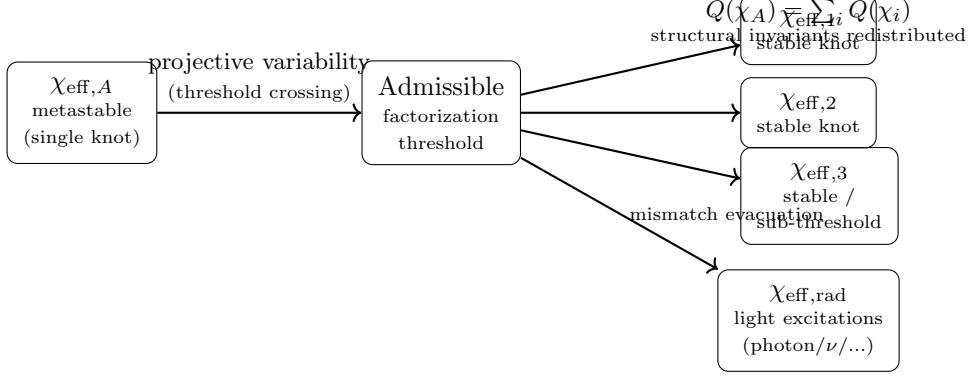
$\chi_{\text{eff},A}$
metastable
(single knot)

projective variability
(threshold crossing)

Admissible
factorization
threshold

$Q(\chi_A) = \sum_i Q(\chi_i)$
structural invariants redistributed

$\chi_{\text{eff},1}$
stable knot

$\chi_{\text{eff},2}$
stable knot

$\chi_{\text{eff},3}$
stable /
sub-threshold

mismatch evacuation

$\chi_{\text{eff,rad}}$
light excitations
(photon/$\nu$/...)